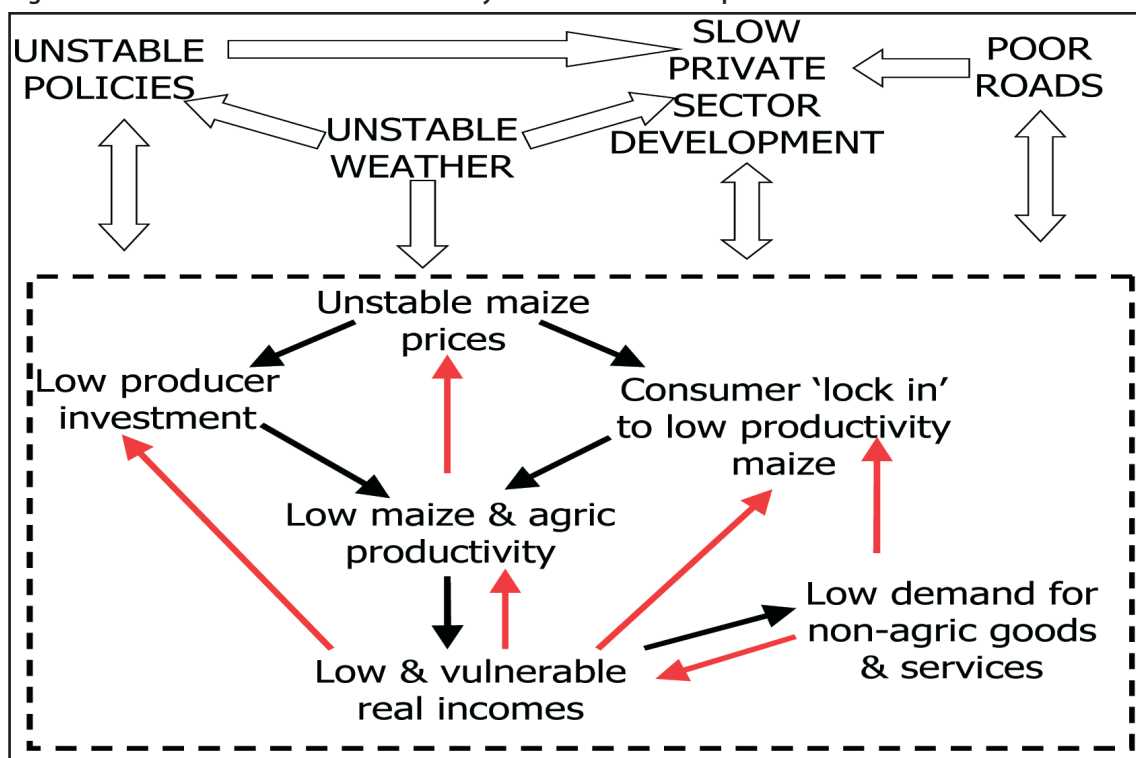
UNSTABLE POLICIES

SLOW PRIVATE SECTOR DEVELOPMENT

POOR ROADS

UNSTABLE WEATHER

Unstable maize prices

Low producer investment

Consumer 'lock in' to low productivity maize

Low maize & agric productivity

Low demand for non-agric goods & services

Low & vulnerable real incomes